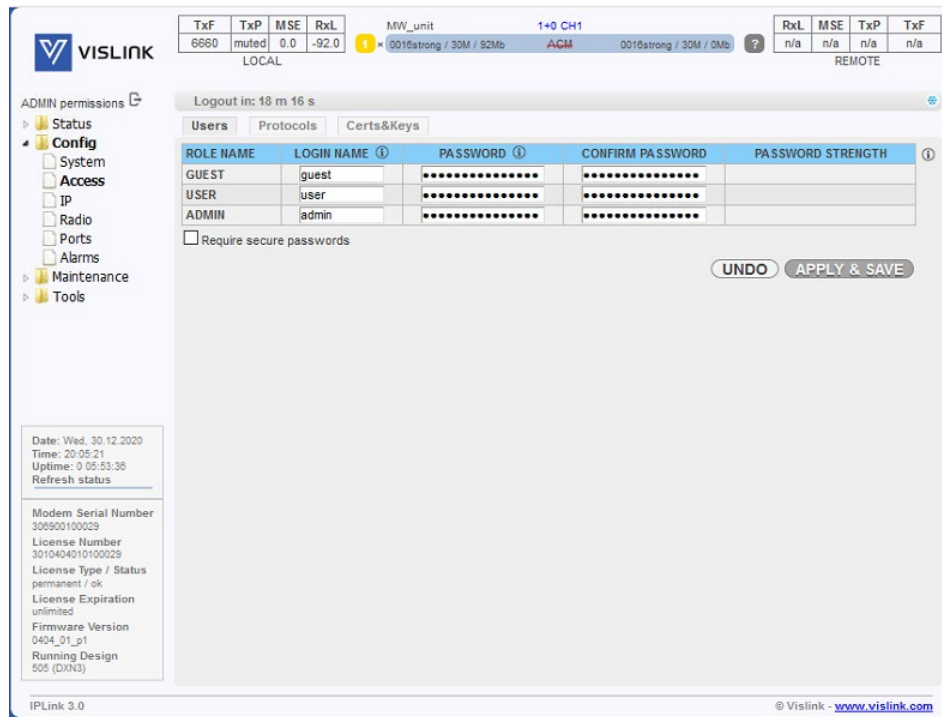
VISLINK

| TxF | TxP | MSE | RxL |
|---|---|---|---|
| 6660 | muted | 0.0 | -92.0 |

LOCAL

MW_unit

1+0 CH1

1 × 0016strong / 30M / 92Mb ACM 0016strong / 30M / 0Mb ?

| RxL | MSE | TxP | TxF |
|---|---|---|---|
| n/a | n/a | n/a | n/a |

REMOTE

ADMIN permissions

Status
Config
System
Access
IP
Radio
Ports
Alarms
Maintenance
Tools

Logout in: 18 m 16 s

Users Protocols Certs&Keys

| ROLE NAME | LOGIN NAME ⓘ | PASSWORD ⓘ | CONFIRM PASSWORD | PASSWORD STRENGTH |
|---|---|---|---|---|
| GUEST | guest | ••••••••••••••• | ••••••••••••••• | |
| USER | user | ••••••••••••••• | ••••••••••••••• | |
| ADMIN | admin | ••••••••••••••• | ••••••••••••••• | |

ⓘ

Require secure passwords

UNDO APPLY & SAVE

Date: Wed, 30.12.2020
Time: 20:05:21
Uptime: 0 05:53:36
Refresh status

Modem Serial Number
306900100029
License Number
3010404010100029
License Type / Status
permanent / ok
License Expiration
unlimited
Firmware Version
0404_01_p1
Running Design
505 (DXN3)

IPLink 3.0

© Vislink - www.vislink.com